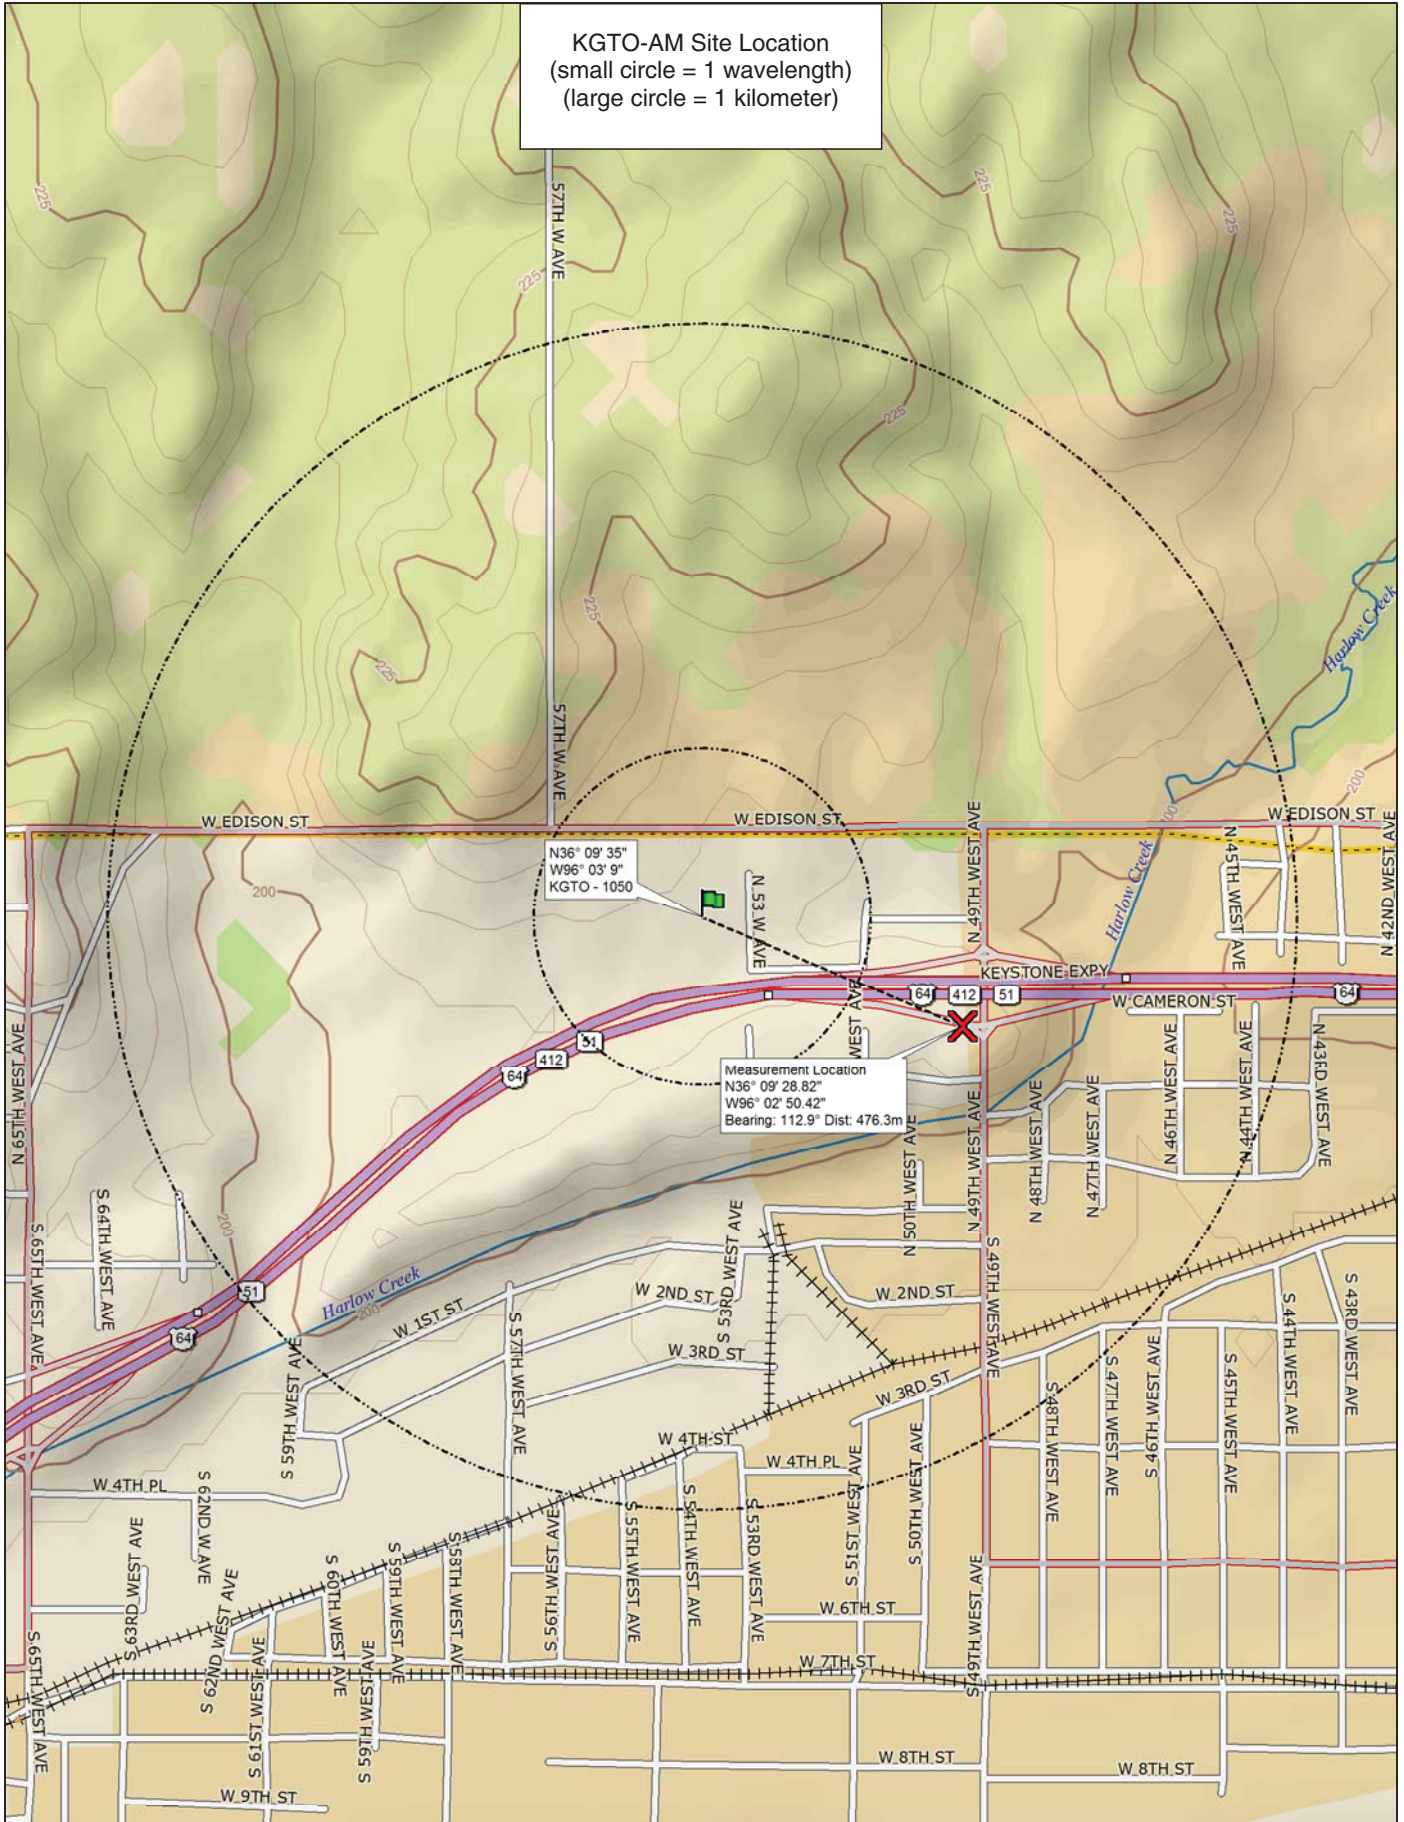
KGTO-AM Site Location
(small circle = 1 wavelength)
(large circle = 1 kilometer)

225
225
225
225
225
225
225
200
200
200
200

57TH W AVE
57TH W AVE

Harlow Creek

W EDISON ST
W EDISON ST
W EDISON ST

N36° 09' 35"
W96° 03' 9"
KGTO - 1050

N 53 W AVE
N 49TH WEST AVE
N 45TH WEST AVE
N 42ND WEST AVE
Harlow Creek

KEYSTONE EXPY
64
412
51
W CAMERON ST
64

N 65TH WEST AVE
412
51
64
WEST AVE

Measurement Location
N36° 09' 28.82"
W96° 02' 50.42"
Bearing: 112.9° Dist: 476.3m

N 48TH WEST AVE
N 47TH WEST AVE
N 46TH WEST AVE
N 44TH WEST AVE
N 43RD WEST AVE
N 50TH WEST AVE
N 49TH WEST AVE

S 64TH WEST AVE
S 65TH WEST AVE
51
64
Harlow Creek
W 1ST ST
S 57TH WEST AVE
W 2ND ST
S 53RD WEST AVE
W 2ND ST
S 49TH WEST AVE
S 44TH WEST AVE
S 43RD WEST AVE
W 3RD ST
W 3RD ST
S 59TH WEST AVE
S 48TH WEST AVE
S 47TH WEST AVE
S 46TH WEST AVE
S 45TH WEST AVE
W 4TH ST
W 4TH PL
W 4TH PL
S 62ND W AVE
S 51ST WEST AVE
S 50TH WEST AVE
S 63RD WEST AVE
S 62ND WEST AVE
S 60TH WEST AVE
S 59TH WEST AVE
S 58TH WEST AVE
S 56TH WEST AVE
S 55TH WEST AVE
S 54TH WEST AVE
S 53RD WEST AVE
W 6TH ST
S 49TH WEST AVE
W 7TH ST
S 65TH WEST AVE
S 61ST WEST AVE
S 59TH WEST AVE
W 8TH ST
W 8TH ST
W 9TH ST